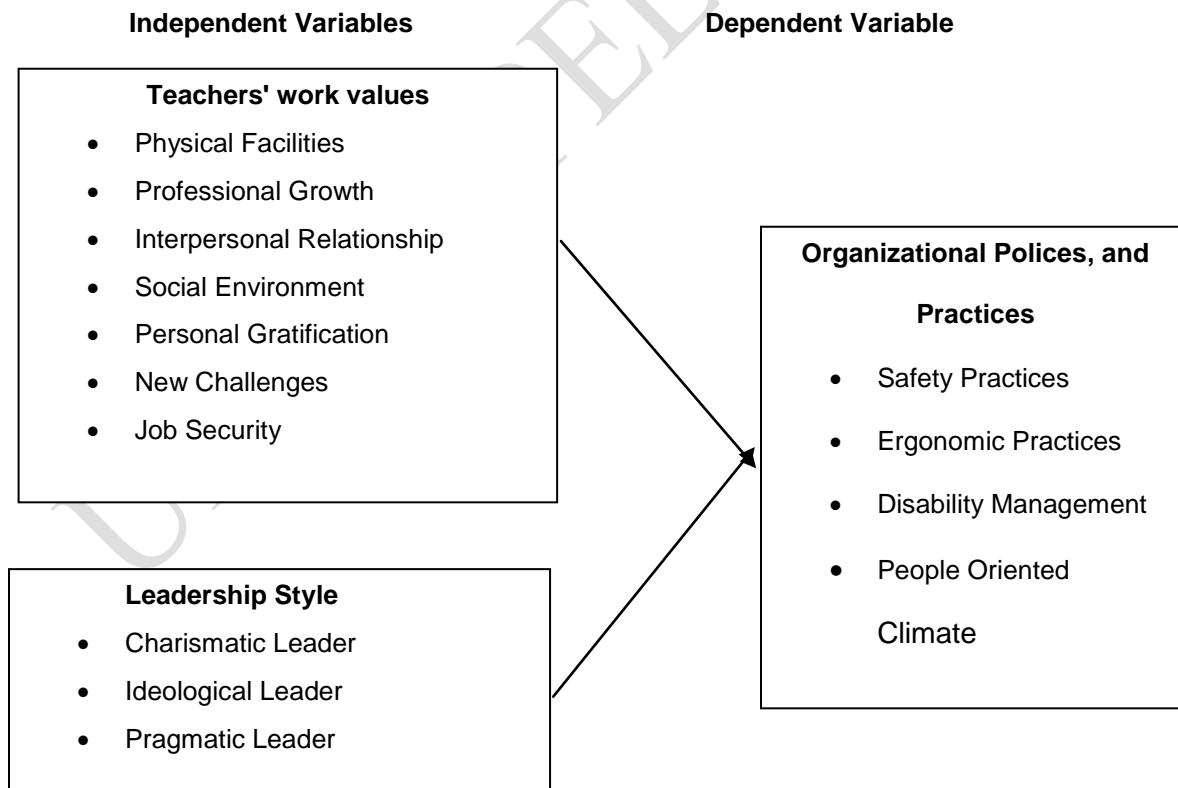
Independent Variables

Dependent Variable

Teachers' work values

- Physical Facilities
- Professional Growth
- Interpersonal Relationship
- Social Environment
- Personal Gratification
- New Challenges
- Job Security

Organizational Polices, and Practices

- Safety Practices
- Ergonomic Practices
- Disability Management
- People Oriented Climate

Leadership Style

- Charismatic Leader
- Ideological Leader
- Pragmatic Leader